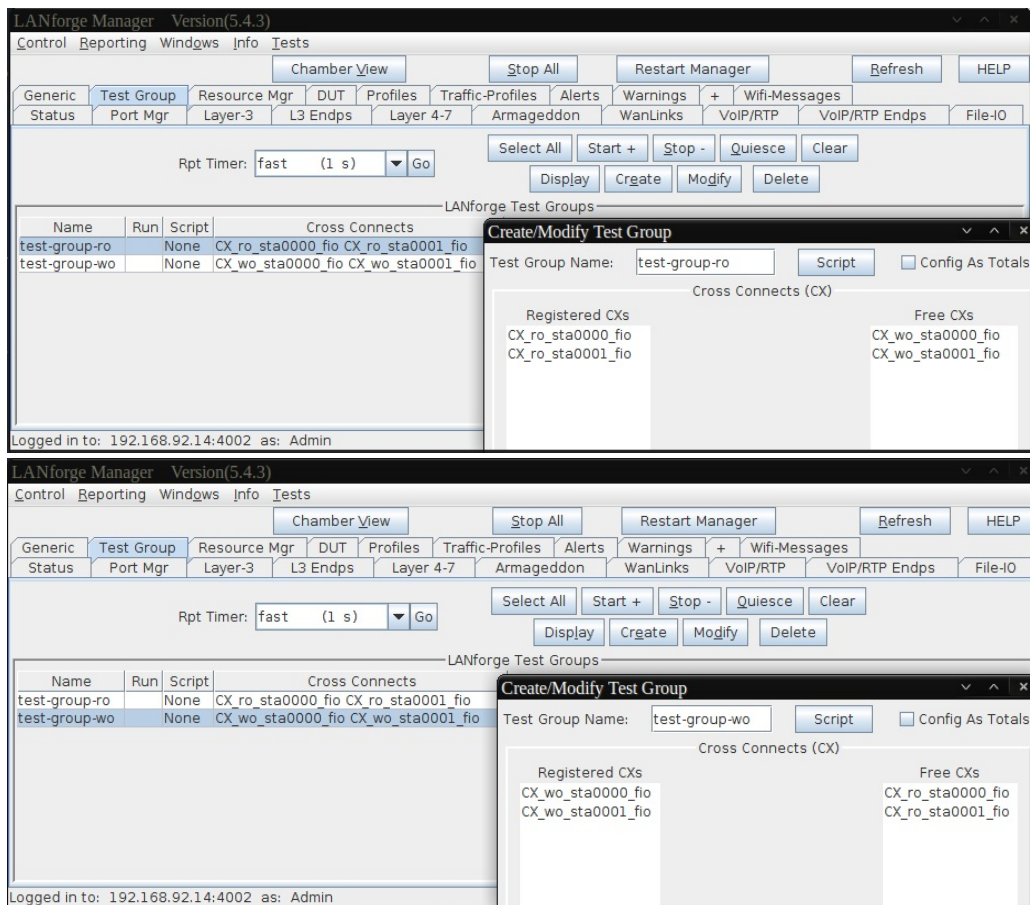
LANforge Manager Version(5.4.3)
Control Reporting Windows Info Tests

Chamber View | Stop All | Restart Manager | Refresh | HELP

Generic | Test Group | Resource Mgr | DUT | Profiles | Traffic-Profiles | Alerts | Warnings | + | Wifi-Messages
Status | Port Mgr | Layer-3 | L3 Endps | Layer 4-7 | Armageddon | WanLinks | VoIP/RTP | VoIP/RTP Endps | File-IO

Rpt Timer: fast (1 s) Go

Select All | Start + | Stop - | Quiesce | Clear
Display | Create | Modify | Delete

LANforge Test Groups

| Name | Run | Script | Cross Connects |
|---|---|---|---|
| test-group-ro | | None | CX_ro_sta0000_fio CX_ro_sta0001_fio |
| test-group-wo | | None | CX_wo_sta0000_fio CX_wo_sta0001_fio |

Logged in to: 192.168.92.14:4002 as: Admin

Create/Modify Test Group
Test Group Name: test-group-ro Script Config As Totals
Cross Connects (CX)
Registered CXs
CX_ro_sta0000_fio
CX_ro_sta0001_fio
Free CXs
CX_wo_sta0000_fio
CX_wo_sta0001_fio

LANforge Manager Version(5.4.3)
Control Reporting Windows Info Tests

Chamber View | Stop All | Restart Manager | Refresh | HELP

Generic | Test Group | Resource Mgr | DUT | Profiles | Traffic-Profiles | Alerts | Warnings | + | Wifi-Messages
Status | Port Mgr | Layer-3 | L3 Endps | Layer 4-7 | Armageddon | WanLinks | VoIP/RTP | VoIP/RTP Endps | File-IO

Rpt Timer: fast (1 s) Go

Select All | Start + | Stop - | Quiesce | Clear
Display | Create | Modify | Delete

LANforge Test Groups

| Name | Run | Script | Cross Connects |
|---|---|---|---|
| test-group-ro | | None | CX_ro_sta0000_fio CX_ro_sta0001_fio |
| test-group-wo | | None | CX_wo_sta0000_fio CX_wo_sta0001_fio |

Logged in to: 192.168.92.14:4002 as: Admin

Create/Modify Test Group
Test Group Name: test-group-wo Script Config As Totals
Cross Connects (CX)
Registered CXs
CX_wo_sta0000_fio
CX_wo_sta0001_fio
Free CXs
CX_ro_sta0000_fio
CX_ro_sta0001_fio